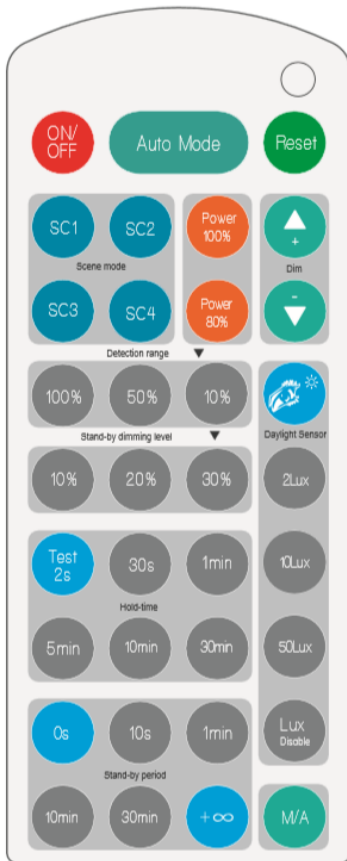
ON/OFF
Auto Mode
Reset

SC1
SC2
Scene mode
SC3
SC4

Power 100%
Power 80%

+
Dim
-

Detection range
100%
50%
10%

Daylight Sensor

Stand-by dimming level
10%
20%
30%

2Lux

Test 2s
30s
1min
Hold-time
5min
10min
30min

10Lux

50Lux

Lux Disable

0s
10s
1min
Stand-by period
10min
30min
+∞

M/A